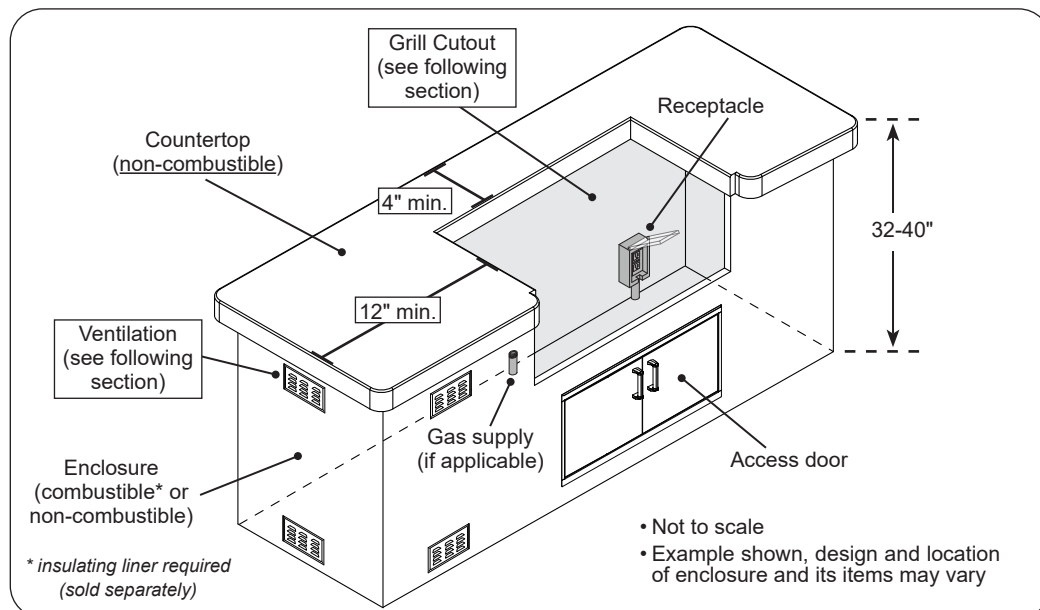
Grill Cutout (see following section)

Receptacle

Countertop (non-combustible)

4" min.

32-40"

12" min.

Ventilation (see following section)

Gas supply (if applicable)

Access door

Enclosure (combustible* or non-combustible)

• Not to scale
• Example shown, design and location of enclosure and its items may vary

* insulating liner required (sold separately)